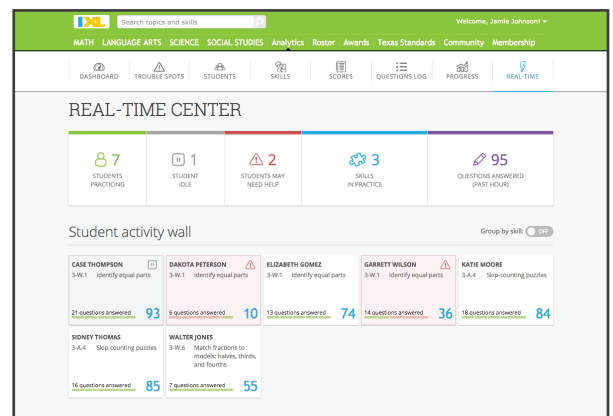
IXL Search topics and skills Welcome, Jamie Johnson! ▾

MATH LANGUAGE ARTS SCIENCE SOCIAL STUDIES Analytics Roster Awards Texas Standards Community Membership

DASHBOARD TROUBLE SPOTS STUDENTS SKILLS SCORES QUESTIONS LOG PROGRESS REAL-TIME

REAL-TIME CENTER

7 STUDENTS PRACTICING

1 STUDENT IDLE

2 STUDENTS MAY NEED HELP

3 SKILLS IN PRACTICE

95 QUESTIONS ANSWERED (PAST HOUR)

Student activity wall

Group by skill: OFF

CASE THOMPSON
3-W.1 Identify equal parts
21 questions answered 93

DAKOTA PETERSON
3-W.1 Identify equal parts
6 questions answered 10

ELIZABETH GOMEZ
3-W.1 Identify equal parts
13 questions answered 74

GARRETT WILSON
3-W.1 Identify equal parts
14 questions answered 36

KATIE MOORE
3-A.4 Skip-counting puzzles
18 questions answered 84

SIDNEY THOMAS
3-A.4 Skip-counting puzzles
16 questions answered 85

WALTER JONES
3-W.6 Match fractions to models: halves, thirds, and fourths
7 questions answered 55